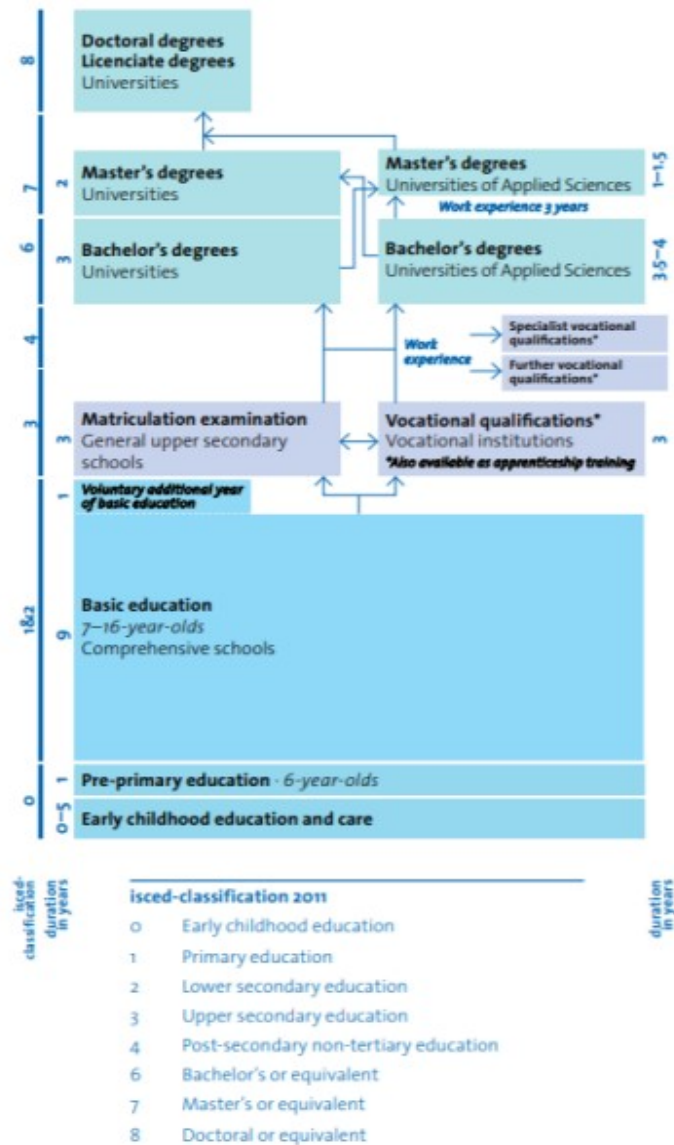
8

Doctoral degrees
Licenciate degrees
Universities

7 2

Master's degrees
Universities

Master's degrees
Universities of Applied Sciences

1–1.5

Work experience 3 years

6 3

Bachelor's degrees
Universities

Bachelor's degrees
Universities of Applied Sciences

3.5–4

4

Work experience

Specialist vocational qualifications*

Further vocational qualifications*

3 3

Matriculation examination
General upper secondary schools

Vocational qualifications*
Vocational institutions
*Also available as apprenticeship training

3

1

Voluntary additional year of basic education

1&2 9

Basic education
7–16-year-olds
Comprehensive schools

0 1

Pre-primary education · 6-year-olds

0–5

Early childhood education and care

isced-classification

duration in years

isced-classification 2011

0 Early childhood education
1 Primary education
2 Lower secondary education
3 Upper secondary education
4 Post-secondary non-tertiary education
6 Bachelor's or equivalent
7 Master's or equivalent
8 Doctoral or equivalent

duration in years